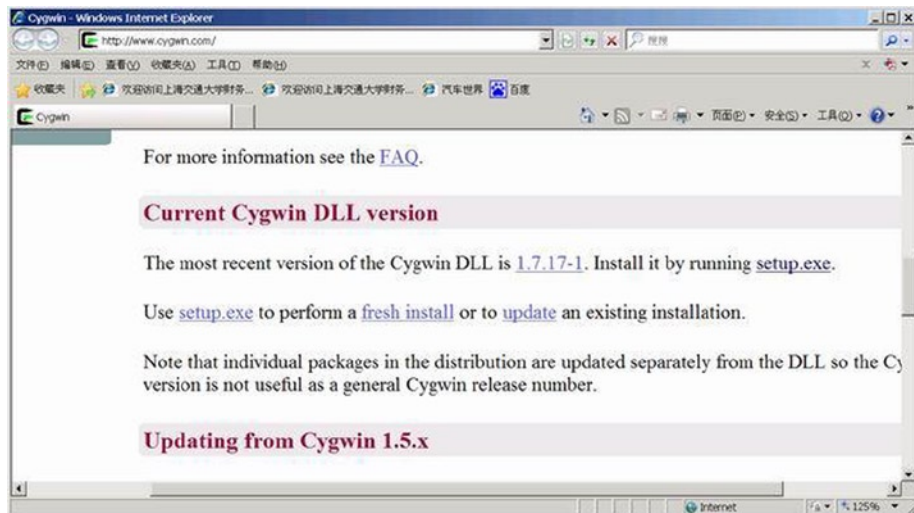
Cygwin - Windows Internet Explorer

http://www.cygwin.com/

搜狗

文件(F) 编辑(E) 查看(V) 收藏夹(A) 工具(T) 帮助(H)

收藏夹 欢迎访问上海交通大学财务... 欢迎访问上海交通大学财务... 汽车世界 百度

Cygwin

页面(P) 安全(S) 工具(O)

For more information see the FAQ.

Current Cygwin DLL version

The most recent version of the Cygwin DLL is 1.7.17-1. Install it by running setup.exe.

Use setup.exe to perform a fresh install or to update an existing installation.

Note that individual packages in the distribution are updated separately from the DLL so the Cy version is not useful as a general Cygwin release number.

Updating from Cygwin 1.5.x

Internet

125%